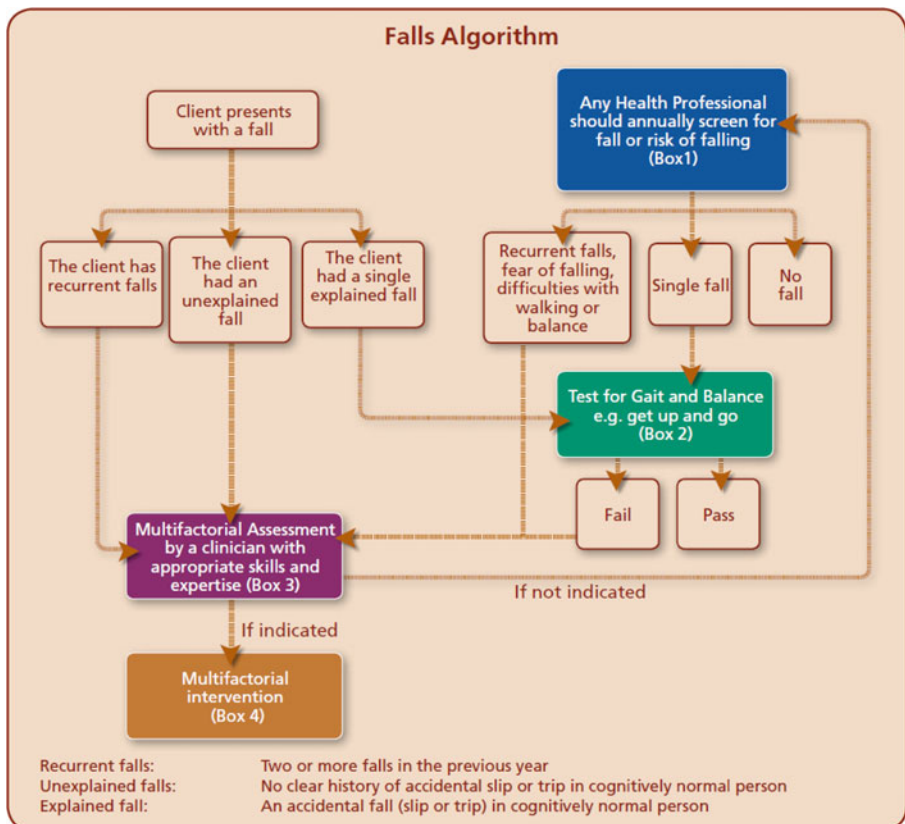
Falls Algorithm

Client presents with a fall

The client has recurrent falls

The client had an unexplained fall

The client had a single explained fall

Any Health Professional should annually screen for fall or risk of falling (Box1)

Recurrent falls, fear of falling, difficulties with walking or balance

Single fall

No fall

Test for Gait and Balance e.g. get up and go (Box 2)

Fail

Pass

Multifactorial Assessment by a clinician with appropriate skills and expertise (Box 3)

If not indicated

If indicated

Multifactorial intervention (Box 4)

| | |
|---|---|
| Recurrent falls: | Two or more falls in the previous year |
| Unexplained falls: | No clear history of accidental slip or trip in cognitively normal person |
| Explained fall: | An accidental fall (slip or trip) in cognitively normal person |